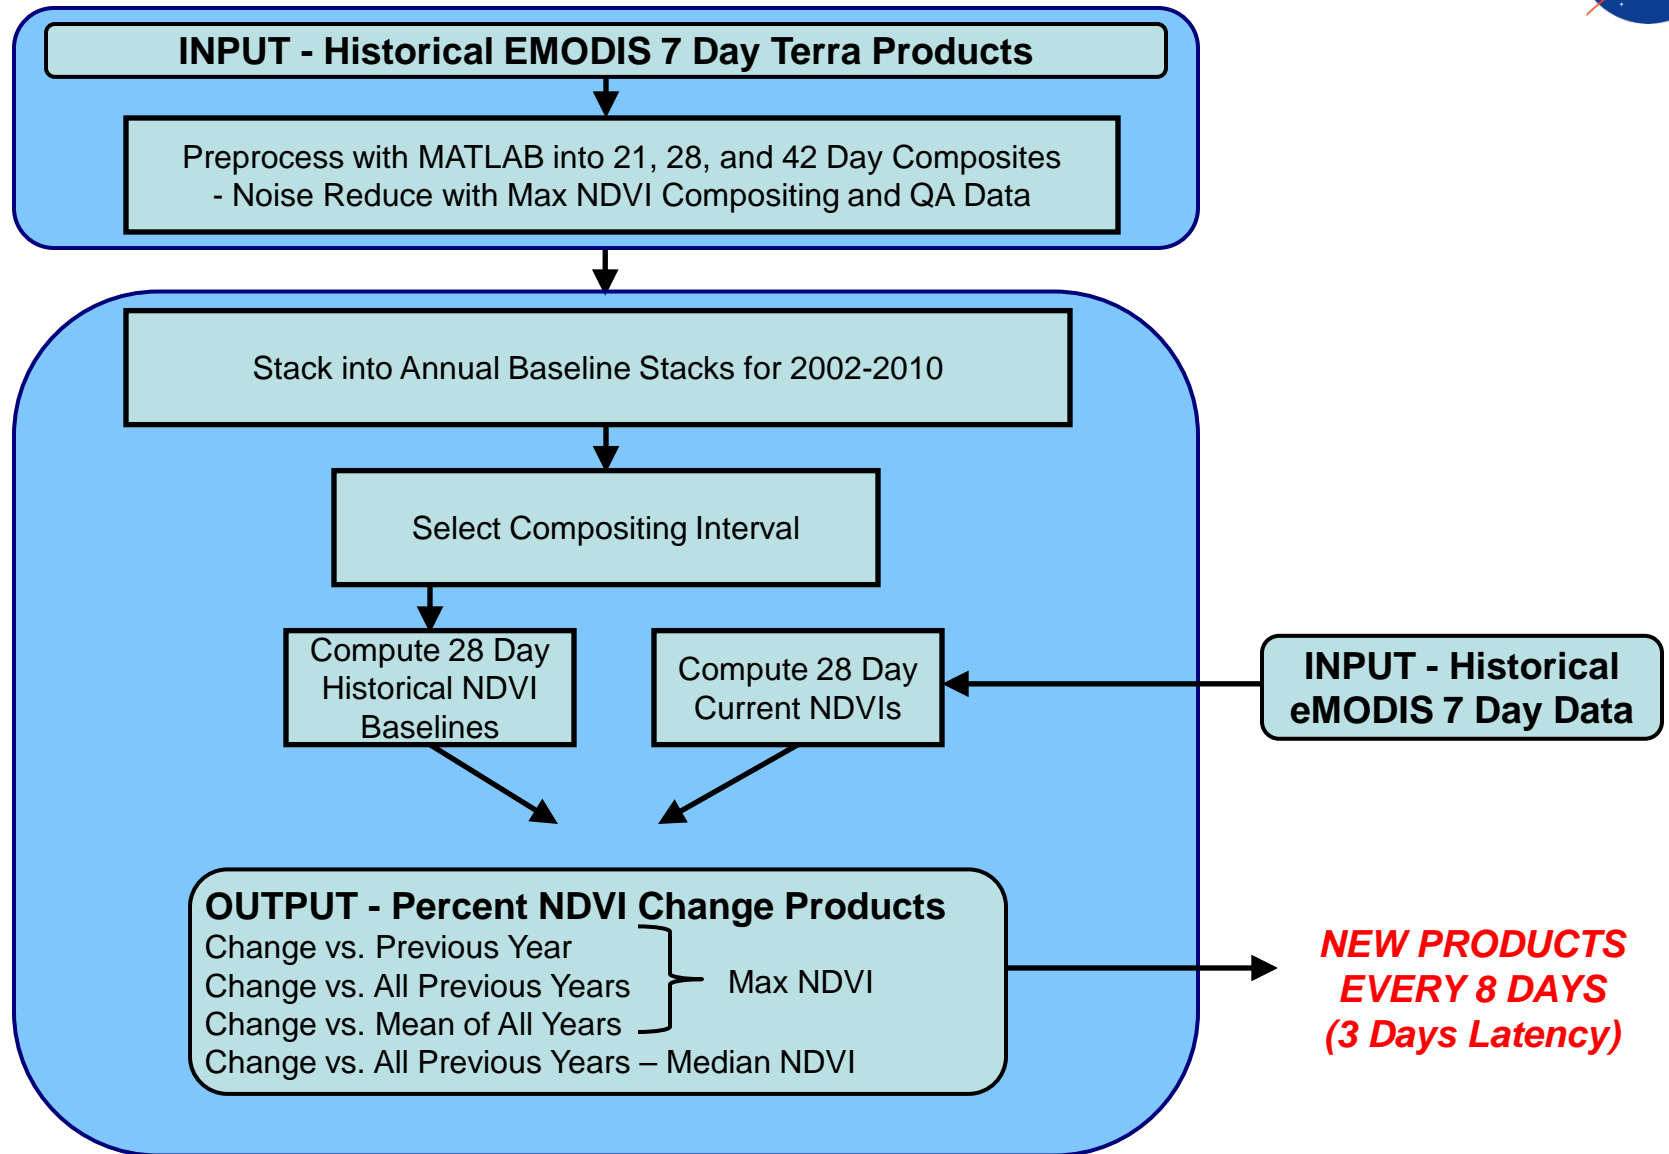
INPUT - Historical EMODIS 7 Day Terra Products

Preprocess with MATLAB into 21, 28, and 42 Day Composites
- Noise Reduce with Max NDVI Compositing and QA Data

Stack into Annual Baseline Stacks for 2002-2010

Select Compositing Interval

Compute 28 Day Historical NDVI Baselines

Compute 28 Day Current NDVIs

INPUT - Historical eMODIS 7 Day Data

OUTPUT - Percent NDVI Change Products
Change vs. Previous Year
Change vs. All Previous Years
Change vs. Mean of All Years
Max NDVI
Change vs. All Previous Years – Median NDVI

NEW PRODUCTS EVERY 8 DAYS (3 Days Latency)